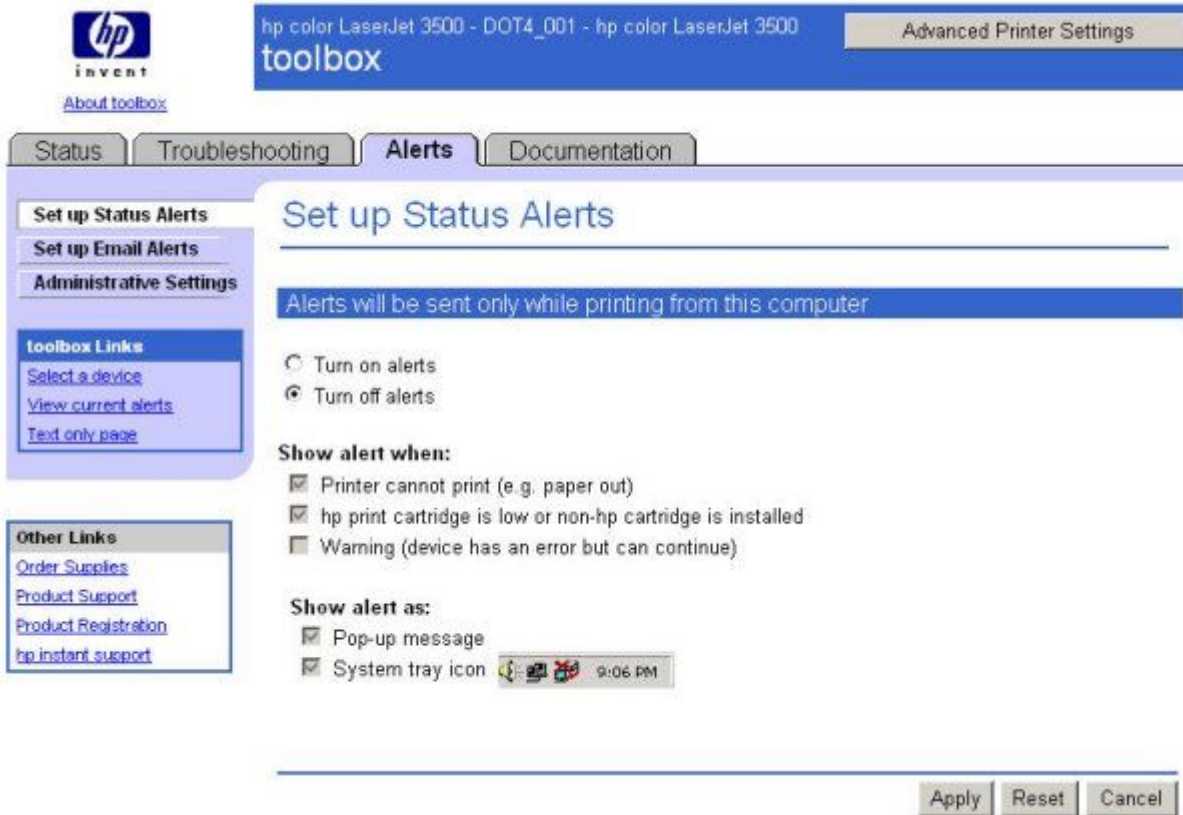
hp
invent
About toolbox

hp color LaserJet 3500 - DOT4_001 - hp color LaserJet 3500
toolbox

Advanced Printer Settings

Status | Troubleshooting | Alerts | Documentation

Set up Status Alerts
Set up Email Alerts
Administrative Settings

toolbox Links
Select a device
View current alerts
Text only page

Other Links
Order Supplies
Product Support
Product Registration
hp instant support

Set up Status Alerts

Alerts will be sent only while printing from this computer

Turn on alerts
Turn off alerts

Show alert when:
Printer cannot print (e.g. paper out)
hp print cartridge is low or non-hp cartridge is installed
Warning (device has an error but can continue)

Show alert as:
Pop-up message
System tray icon 9:06 PM

Apply | Reset | Cancel